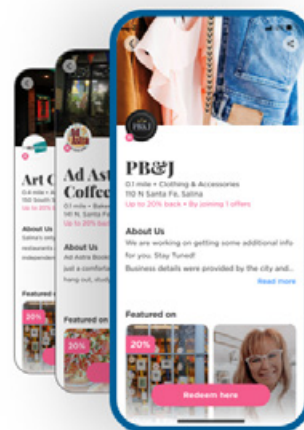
PB&J

PB&J
0.1 mile • Clothing & Accessories
110 N Santa Fe, Salina
Up to 20% back • By joining 1 offers

About Us
We are working on getting some additional info for this company. Stay Tuned!
Business details were provided by the city and...
Read more

Featured on
20%

Redeem here

Ad Astra Coffee
0.1 mile • Bake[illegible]
141 N. Santa F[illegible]

About Us
Ad Astra Books
Just a comfortab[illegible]
hang out, stud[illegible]

Featured on
20%

Art C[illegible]
0.1 mile • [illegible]
150 South S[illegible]

About Us
Salina's one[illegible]
restaurants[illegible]
independen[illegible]

Featured o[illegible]
20%